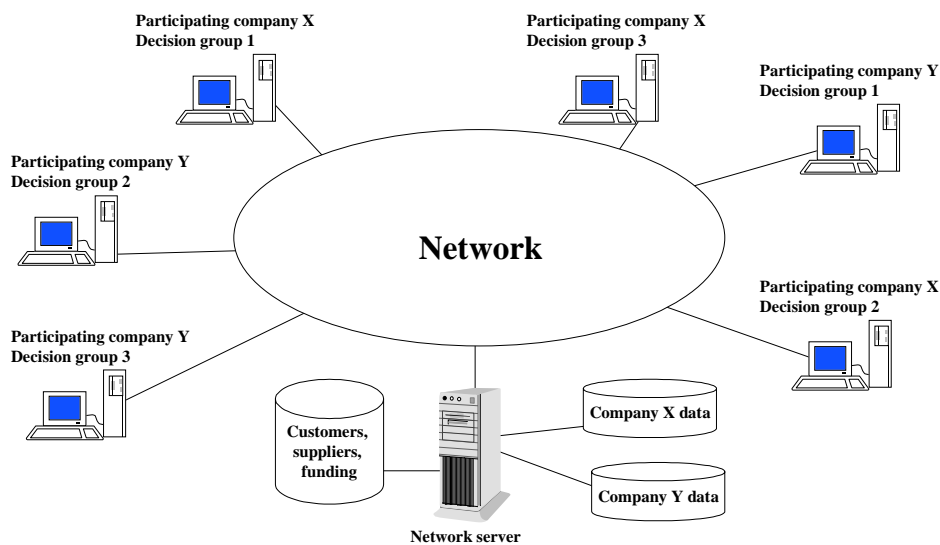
Participating company X
Decision group 1

Participating company X
Decision group 3

Participating company Y
Decision group 1

Participating company Y
Decision group 2

Network

Participating company X
Decision group 2

Participating company Y
Decision group 3

Customers, suppliers, funding

Company X data

Company Y data

Network server